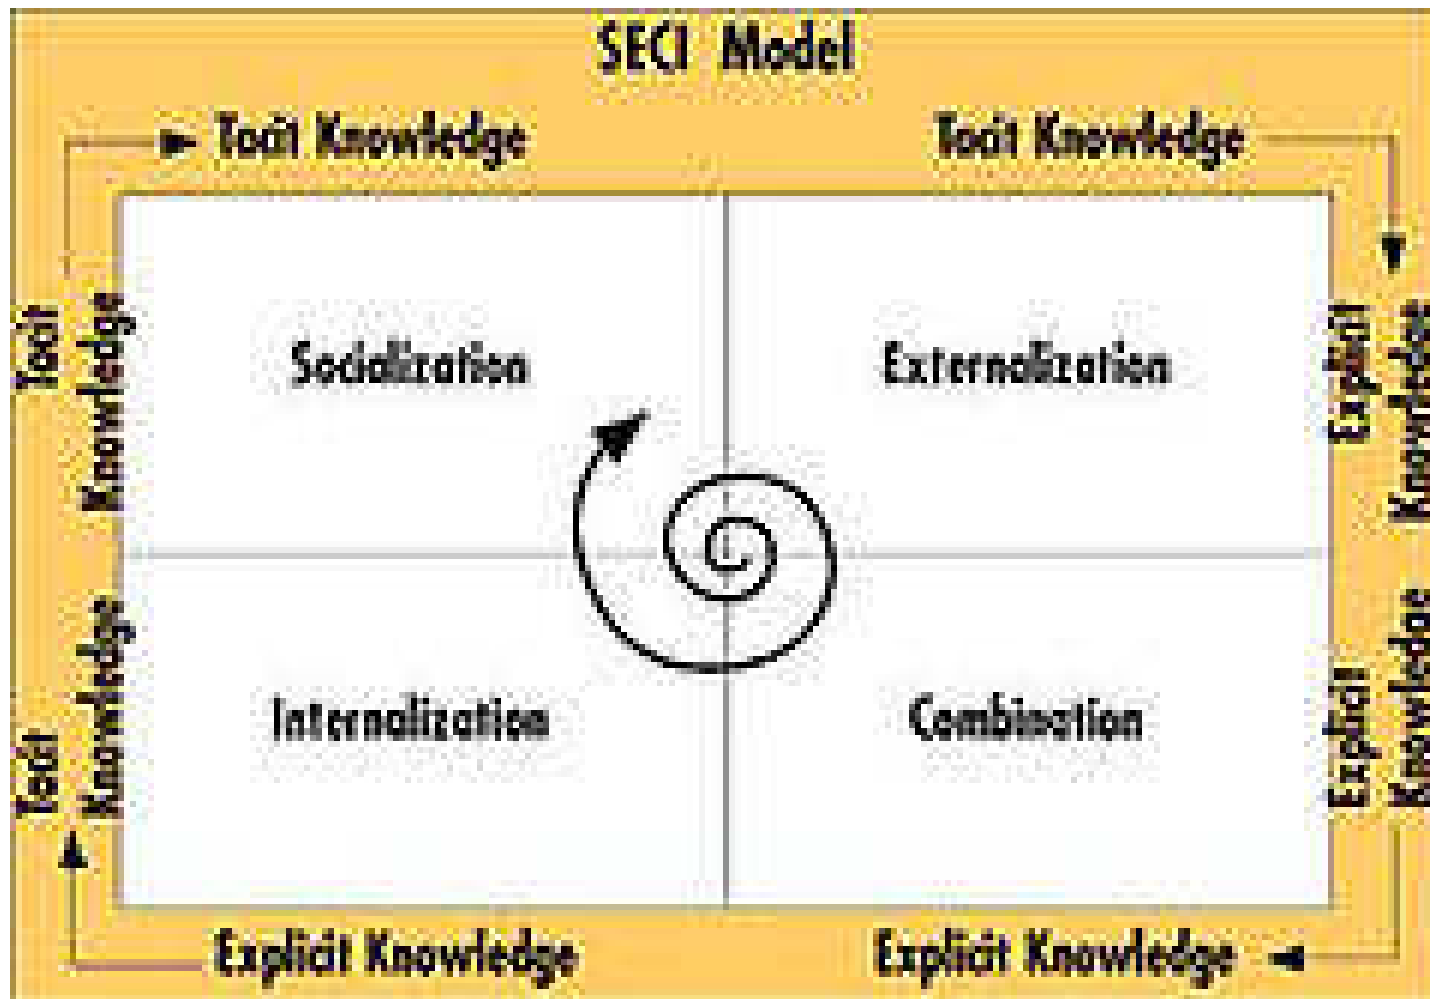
SECI Model

Tacit Knowledge

Tacit Knowledge

Tacit Knowledge

Explicit Knowledge

Socialization

Externalization

Internalization

Combination

Tacit Knowledge

Explicit Knowledge

Explicit Knowledge

Explicit Knowledge